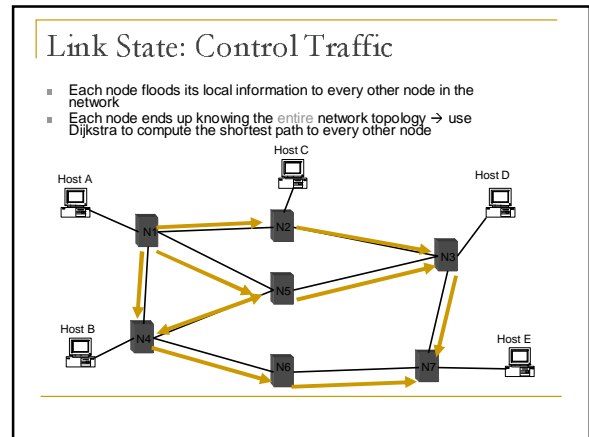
Link State: Control Traffic

- Each node floods its local information to every other node in the network
- Each node ends up knowing the entire network topology → use Dijkstra to compute the shortest path to every other node

Host C
Host A
Host D
N1
N2
N3
N5
Host B
N4
Host E
N6
N7